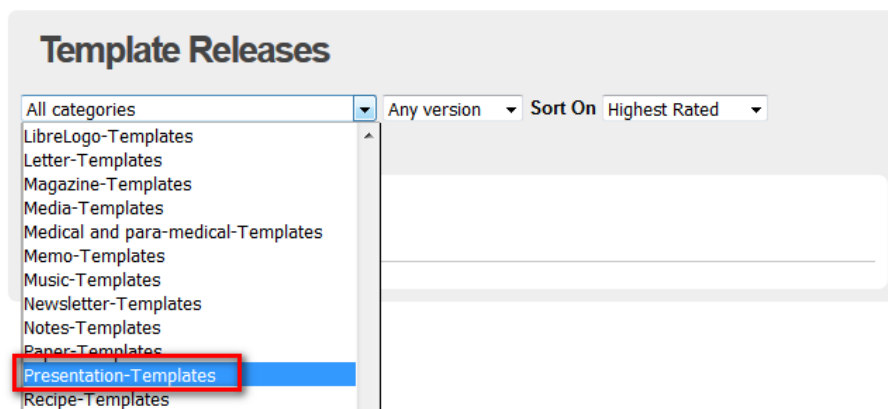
Template Releases

All categories
Any version
Sort On
Highest Rated

LibreLogo-Templates
Letter-Templates
Magazine-Templates
Media-Templates
Medical and para-medical-Templates
Memo-Templates
Music-Templates
Newsletter-Templates
Notes-Templates
Paper-Templates
Presentation-Templates
Recipe-Templates